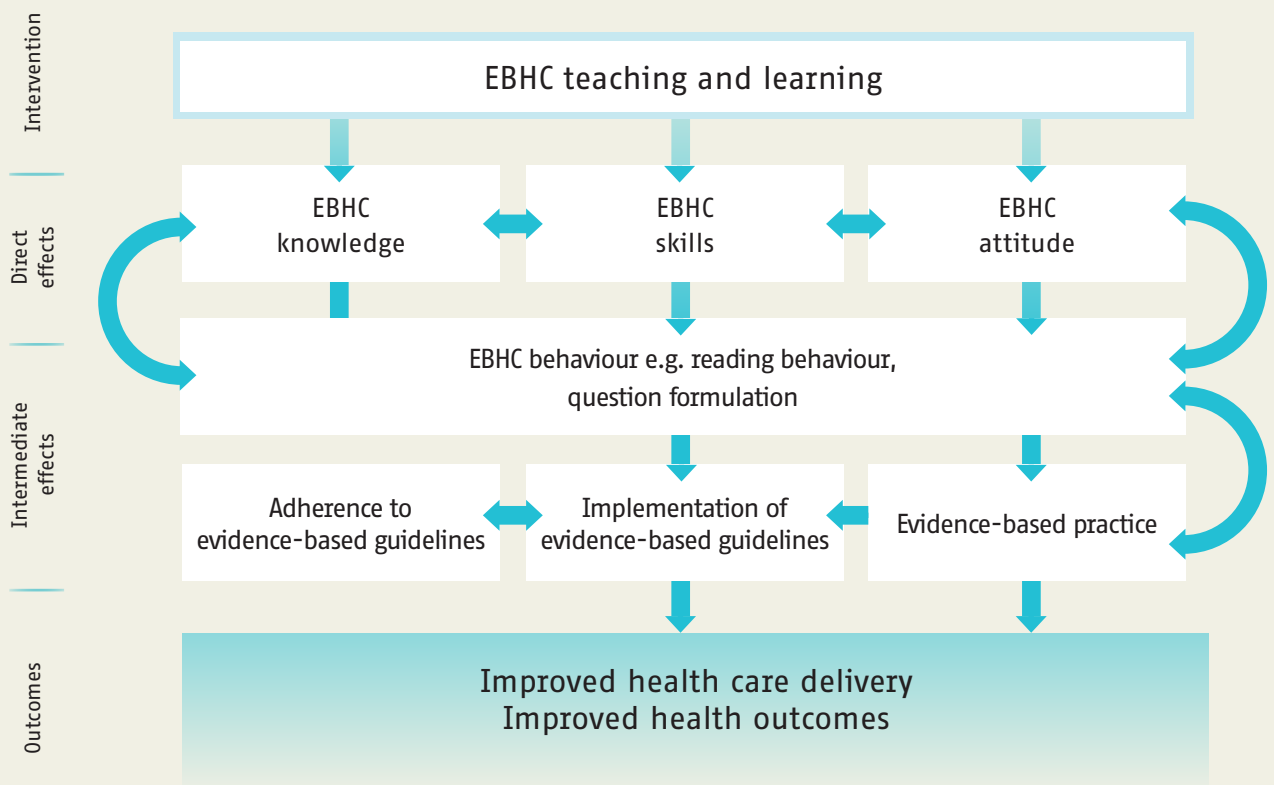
Intervention

EBHC teaching and learning

Direct effects

EBHC knowledge

EBHC skills

EBHC attitude

EBHC behaviour e.g. reading behaviour, question formulation

Intermediate effects

Adherence to evidence-based guidelines

Implementation of evidence-based guidelines

Evidence-based practice

Outcomes

Improved health care delivery
Improved health outcomes